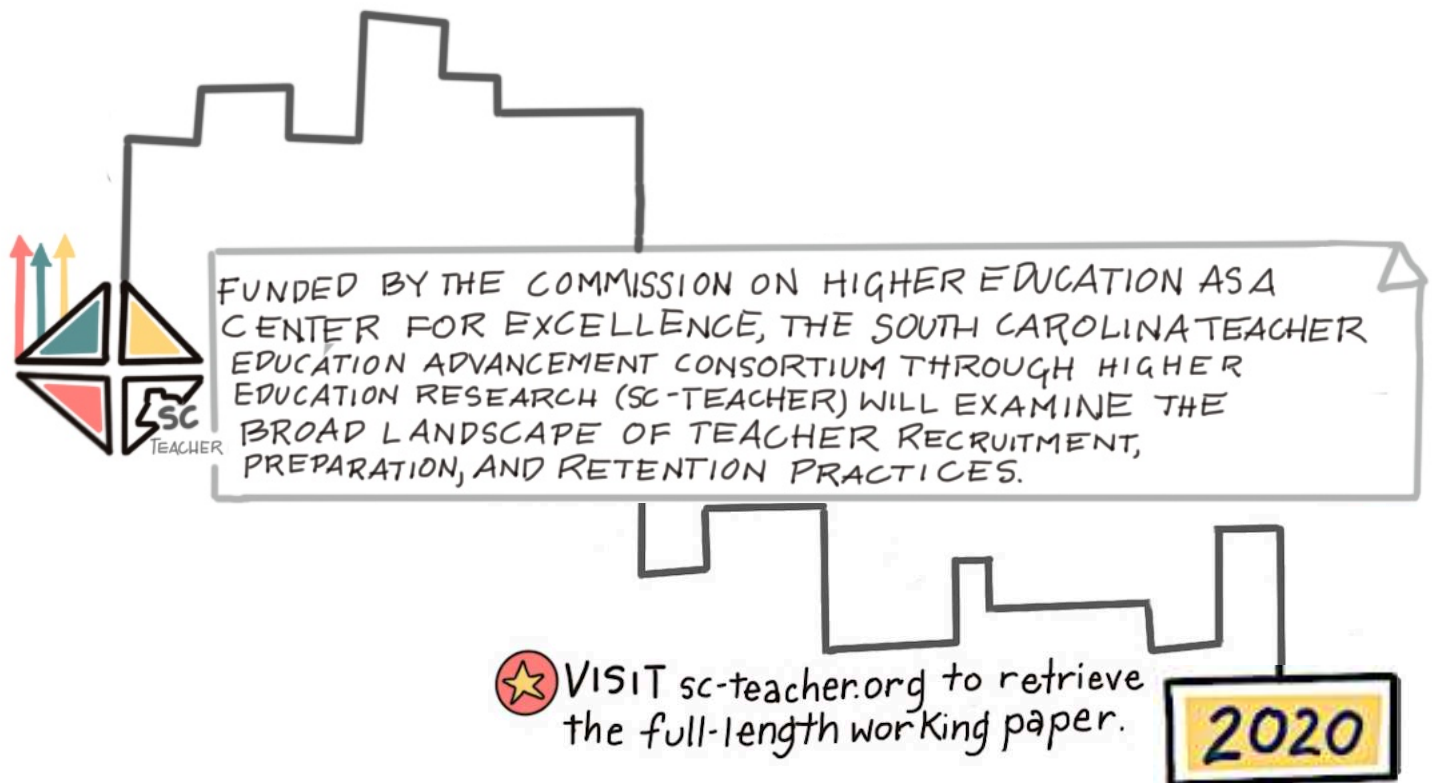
SC
TEACHER

FUNDED BY THE COMMISSION ON HIGHER EDUCATION AS A CENTER FOR EXCELLENCE, THE SOUTH CAROLINA TEACHER EDUCATION ADVANCEMENT CONSORTIUM THROUGH HIGHER EDUCATION RESEARCH (SC-TEACHER) WILL EXAMINE THE BROAD LANDSCAPE OF TEACHER RECRUITMENT, PREPARATION, AND RETENTION PRACTICES.

VISIT sc-teacher.org to retrieve the full-length working paper.

2020